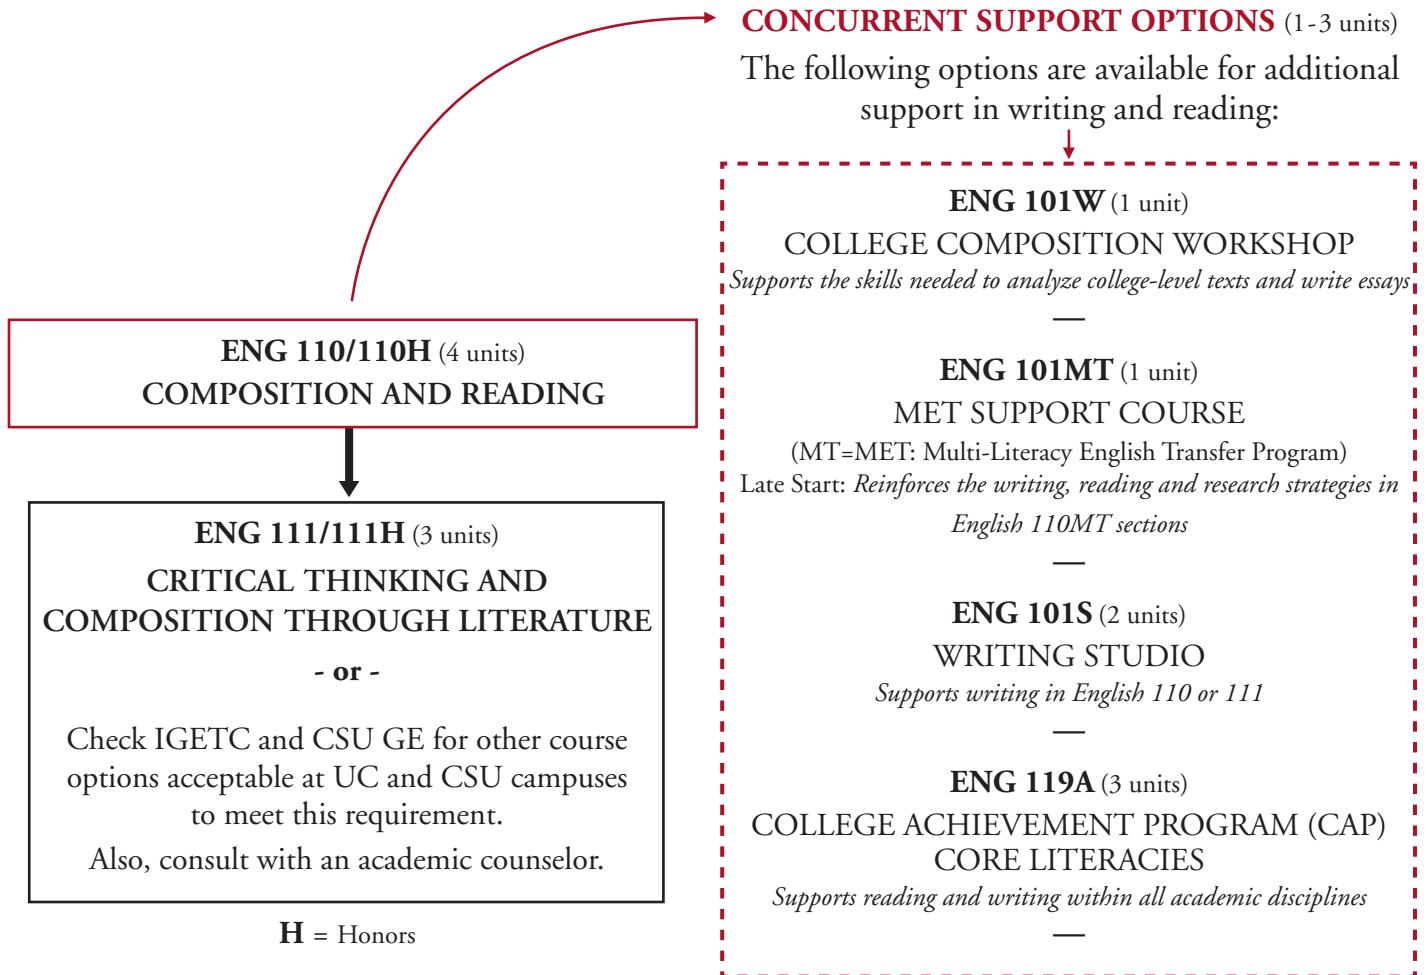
CONCURRENT SUPPORT OPTIONS (1-3 units)
The following options are available for additional support in writing and reading:

ENG 101W (1 unit)
COLLEGE COMPOSITION WORKSHOP
*Supports the skills needed to analyze college-level texts and write essays*
—
ENG 101MT (1 unit)
MET SUPPORT COURSE
(MT=MET: Multi-Literacy English Transfer Program)
Late Start: *Reinforces the writing, reading and research strategies in English 110MT sections*
—
ENG 101S (2 units)
WRITING STUDIO
*Supports writing in English 110 or 111*
—
ENG 119A (3 units)
COLLEGE ACHIEVEMENT PROGRAM (CAP) CORE LITERACIES
*Supports reading and writing within all academic disciplines*
—

ENG 110/110H (4 units)
COMPOSITION AND READING

ENG 111/111H (3 units)
CRITICAL THINKING AND COMPOSITION THROUGH LITERATURE
- or -
Check IGETC and CSU GE for other course options acceptable at UC and CSU campuses to meet this requirement.
Also, consult with an academic counselor.

H = Honors